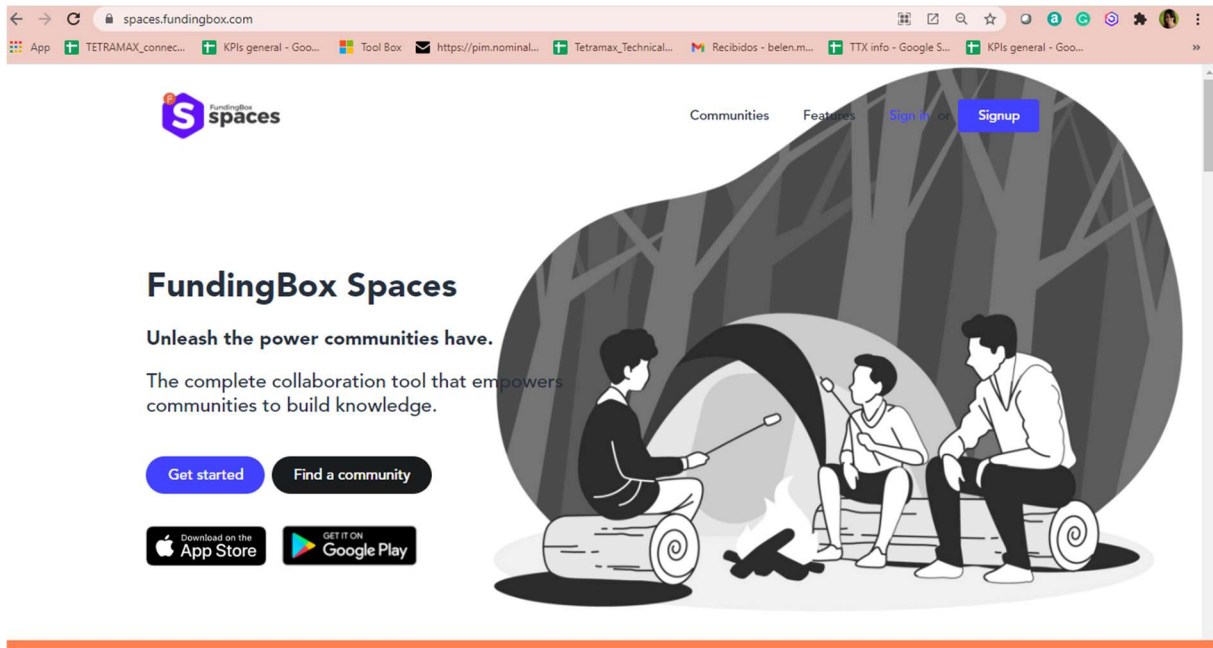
spaces.fundingbox.com

App TETRAMAX_connec... KPIs general - Goo... Tool Box https://pim.nominal... Tetramax_Technical... Recibidos - belen.m... TTX info - Google S... KPIs general - Goo...

FundingBox spaces

Communities Features Sign in or Signup

FundingBox Spaces

Unleash the power communities have.

The complete collaboration tool that empowers communities to build knowledge.

Get started Find a community

Download on the App Store

GET IT ON Google Play